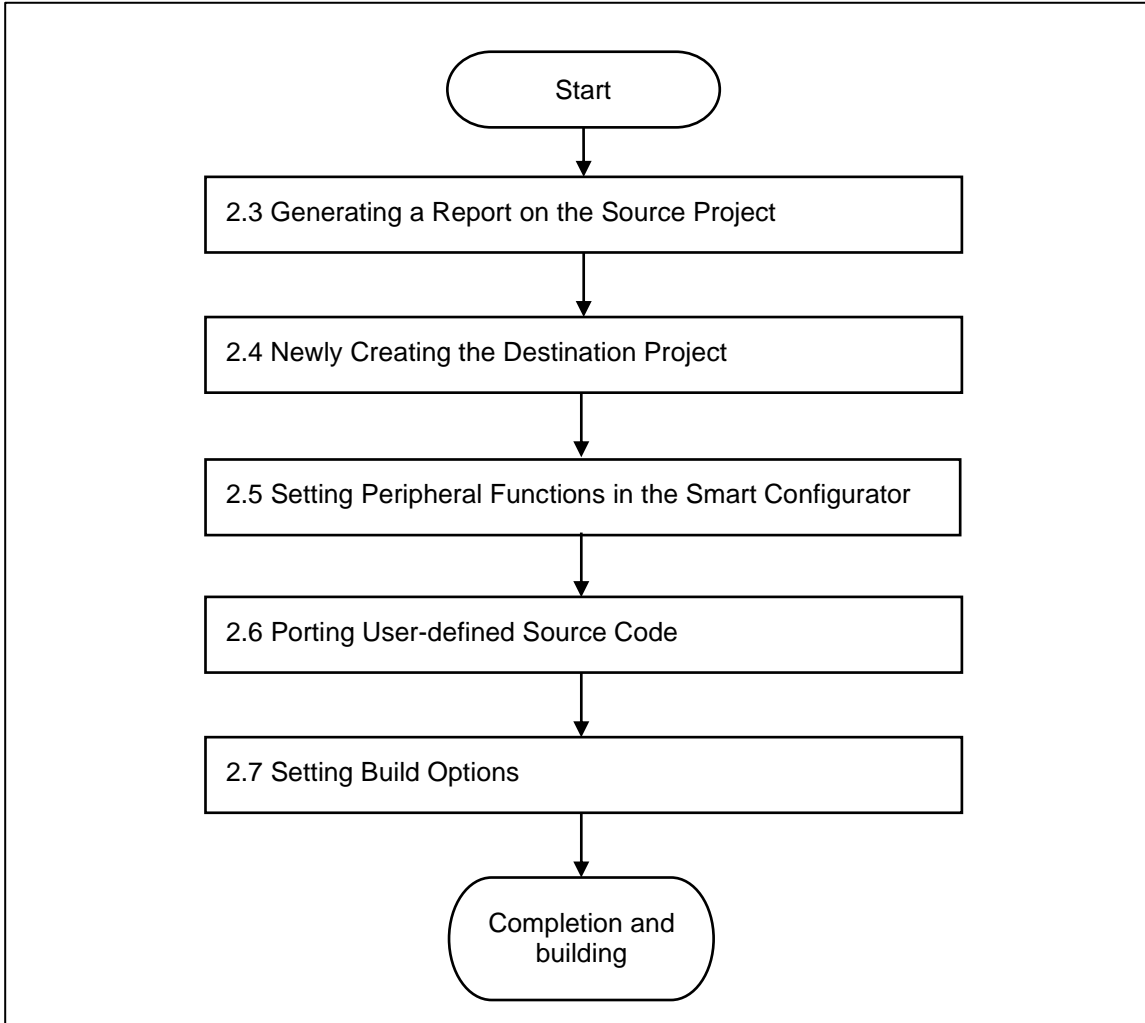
Start

2.3 Generating a Report on the Source Project

2.4 Newly Creating the Destination Project

2.5 Setting Peripheral Functions in the Smart Configurator

2.6 Porting User-defined Source Code

2.7 Setting Build Options

Completion and building